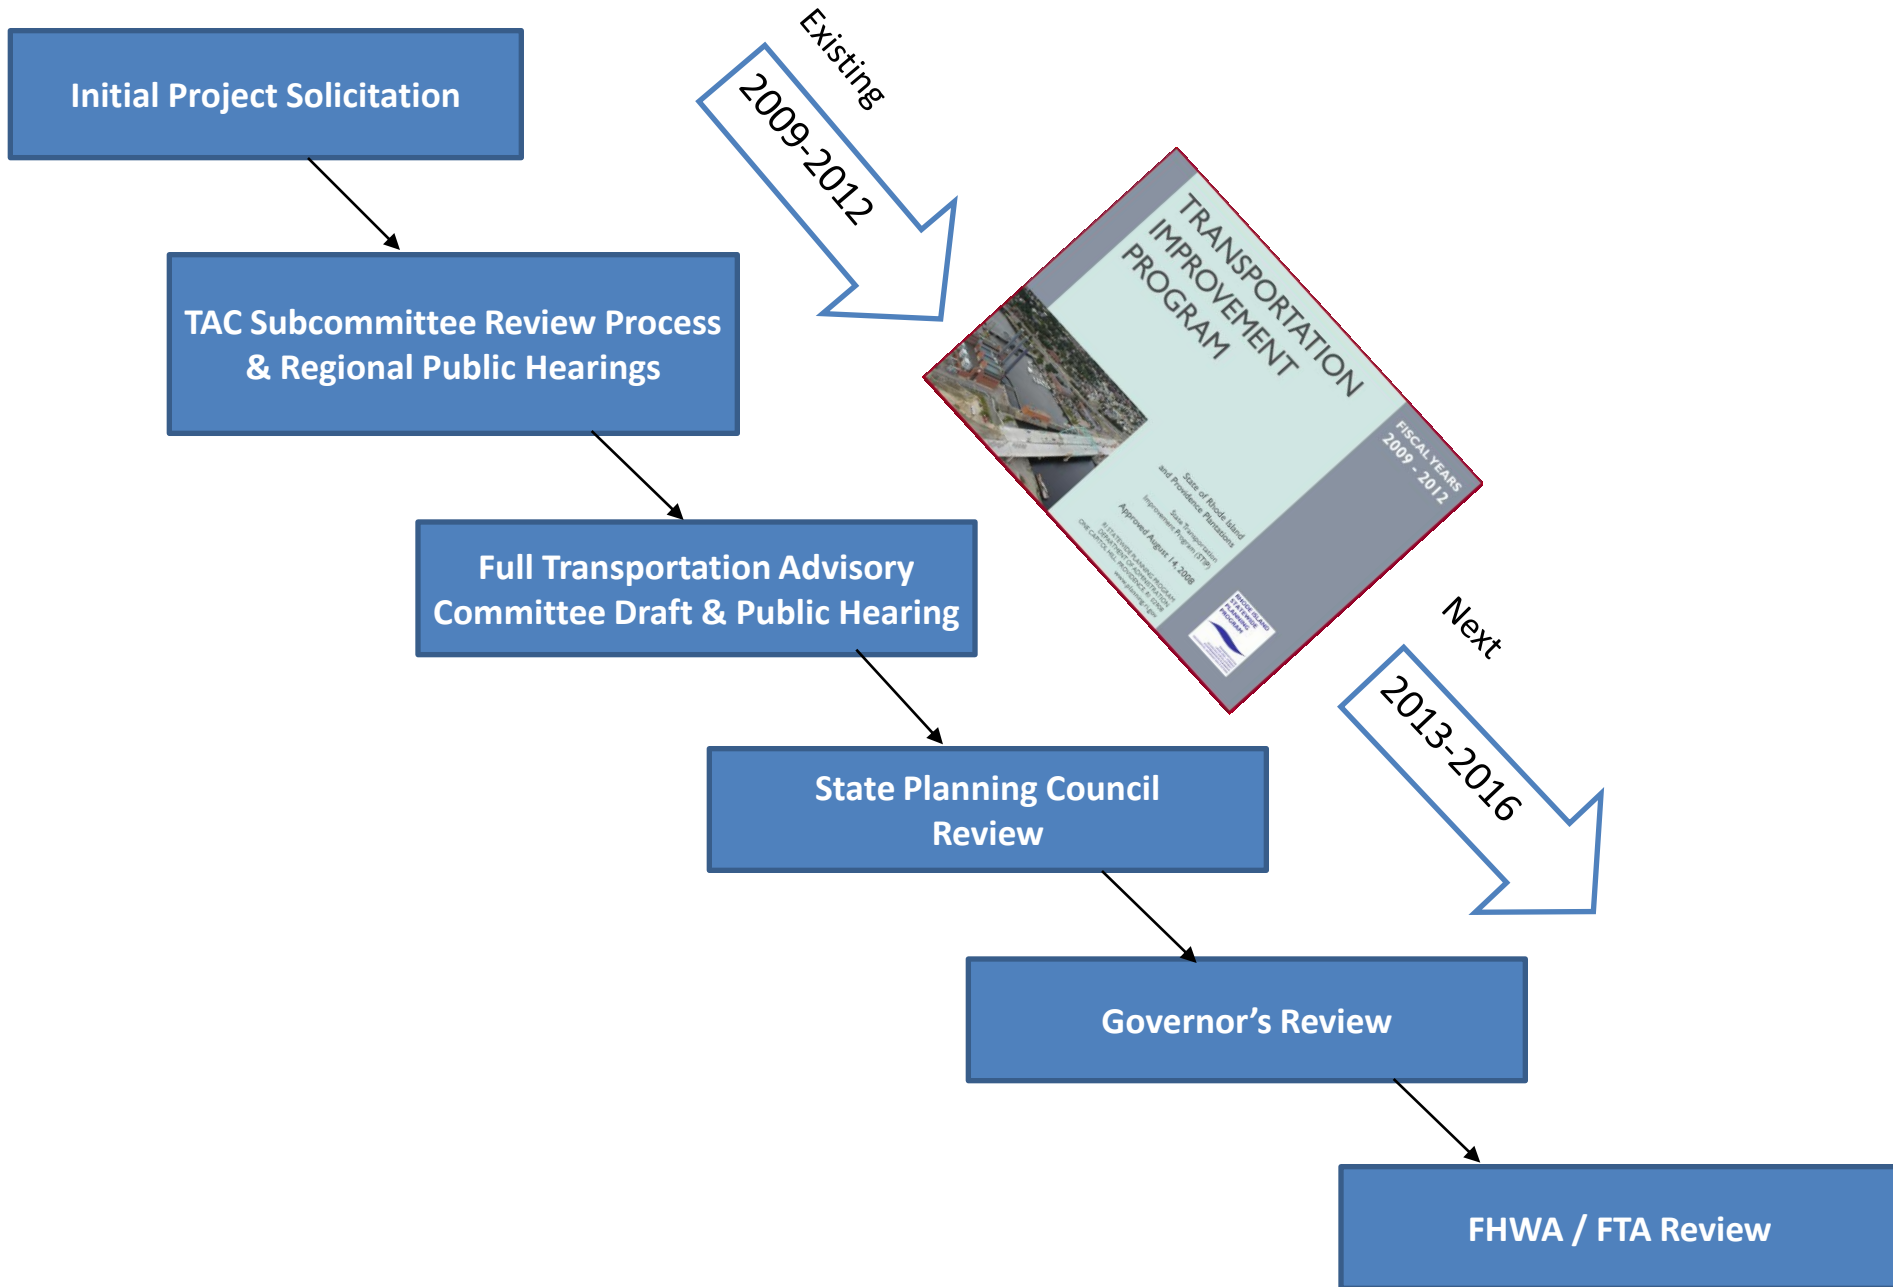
Initial Project Solicitation

Existing

2009-2012

TAC Subcommittee Review Process & Regional Public Hearings

TRANSPORTATION IMPROVEMENT PROGRAM

FISCAL YEARS 2009 - 2012

State of Rhode Island and Providence Plantations

State Transportation Improvement Program (STIP)

Approved August 14, 2008

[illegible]

Full Transportation Advisory Committee Draft & Public Hearing

Next

2013-2016

State Planning Council Review

Governor's Review

FHWA / FTA Review